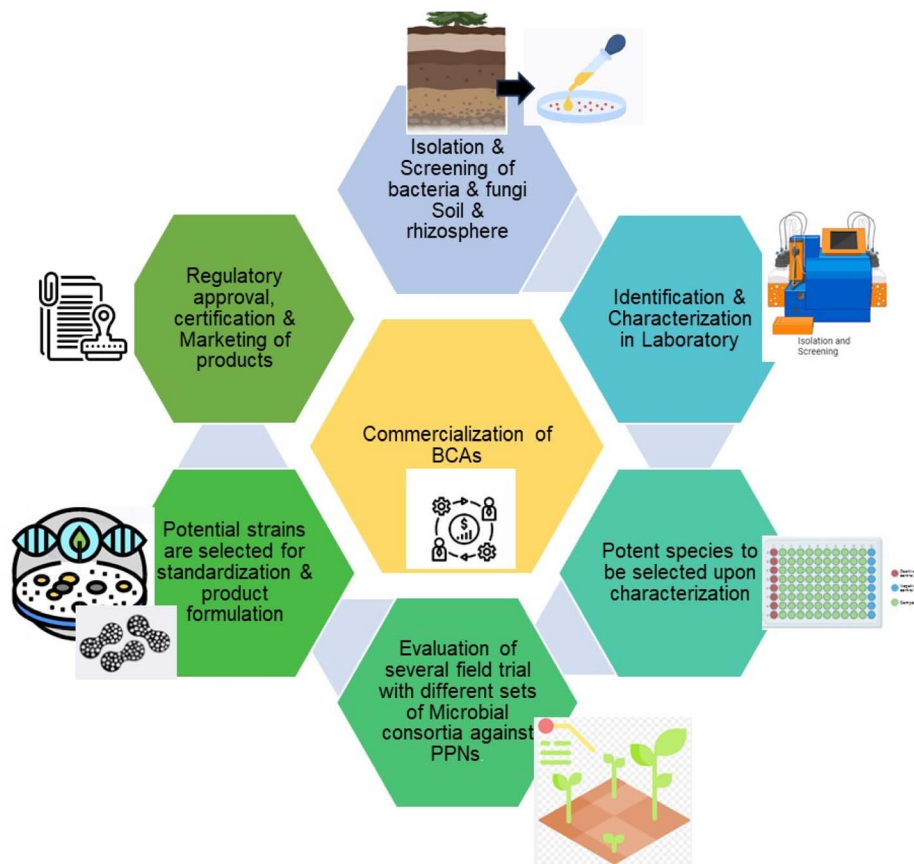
Isolation & Screening of bacteria & fungi Soil & rhizosphere

Identification & Characterization in Laboratory

Isolation and Screening

Potent species to be selected upon characterization

Evaluation of several field trial with different sets of Microbial consortia against PPNs.

Potential strains are selected for standardization & product formulation

Regulatory approval, certification & Marketing of products

Commercialization of BCAs

$